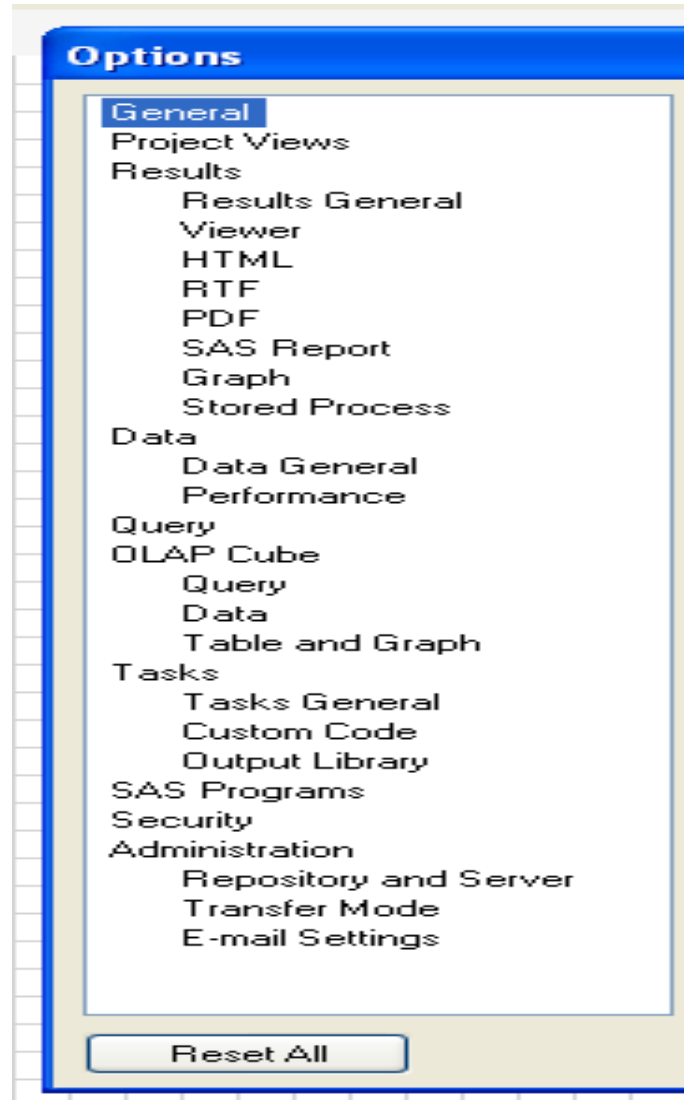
Options

General
Project Views
Results
Results General
Viewer
HTML
RTF
PDF
SAS Report
Graph
Stored Process
Data
Data General
Performance
Query
OLAP Cube
Query
Data
Table and Graph
Tasks
Tasks General
Custom Code
Output Library
SAS Programs
Security
Administration
Repository and Server
Transfer Mode
E-mail Settings

Reset All